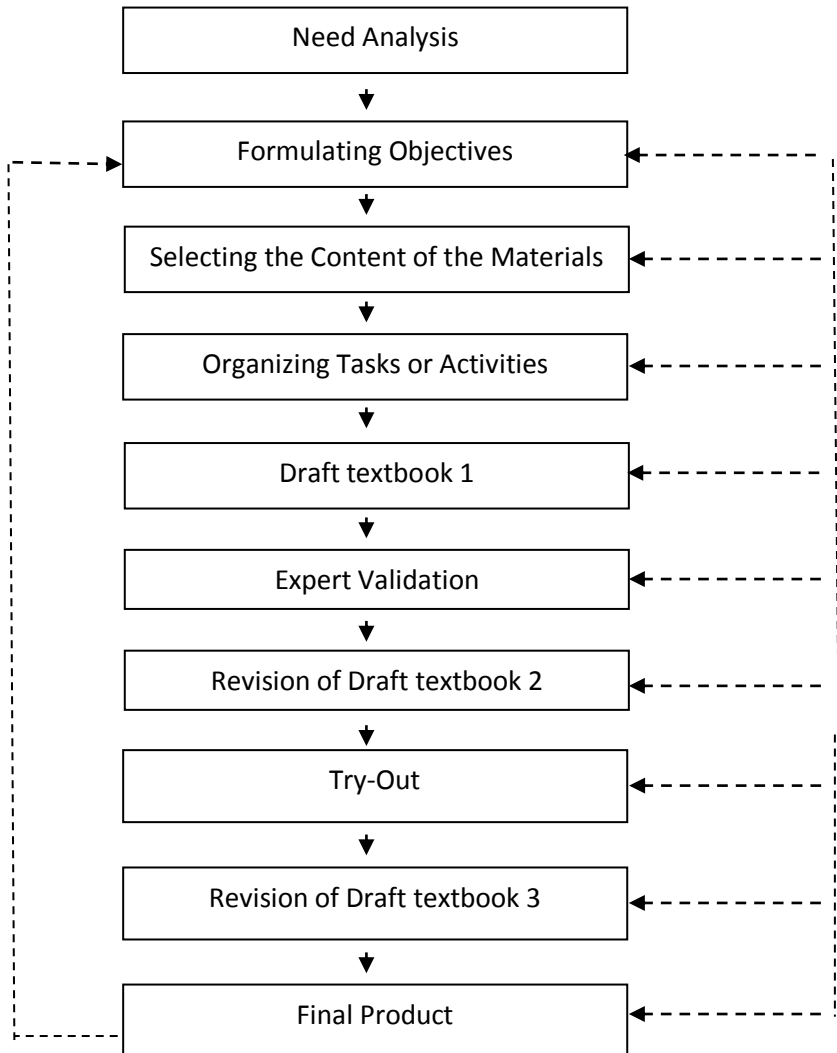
Need Analysis

Formulating Objectives

Selecting the Content of the Materials

Organizing Tasks or Activities

Draft textbook 1

Expert Validation

Revision of Draft textbook 2

Try-Out

Revision of Draft textbook 3

Final Product